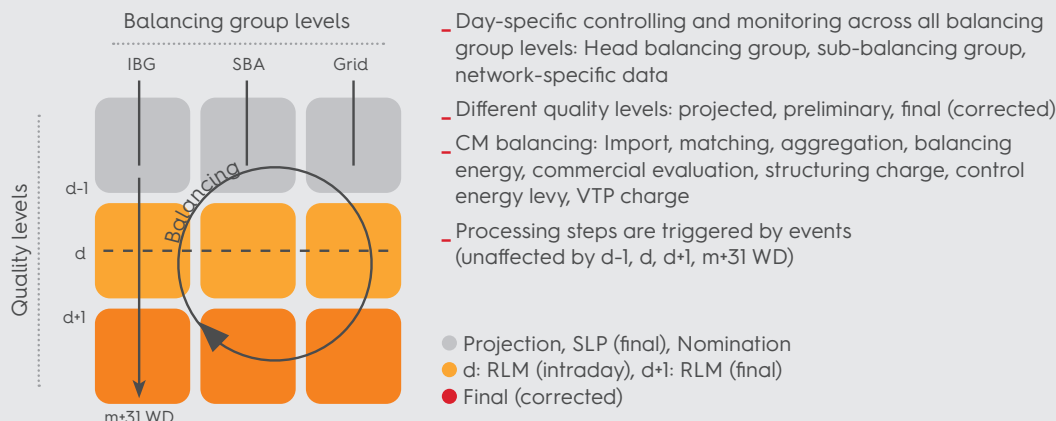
Balancing group levels

IBG SBA Grid

Quality levels

d-1

d

d+1

m+31 WD

Balancing

_ Day-specific controlling and monitoring across all balancing group levels: Head balancing group, sub-balancing group, network-specific data

_ Different quality levels: projected, preliminary, final (corrected)

_ CM balancing: Import, matching, aggregation, balancing energy, commercial evaluation, structuring charge, control energy levy, VTP charge

_ Processing steps are triggered by events (unaffected by d-1, d, d+1, m+31 WD)

Projection, SLP (final), Nomination

d: RLM (intraday), d+1: RLM (final)

Final (corrected)